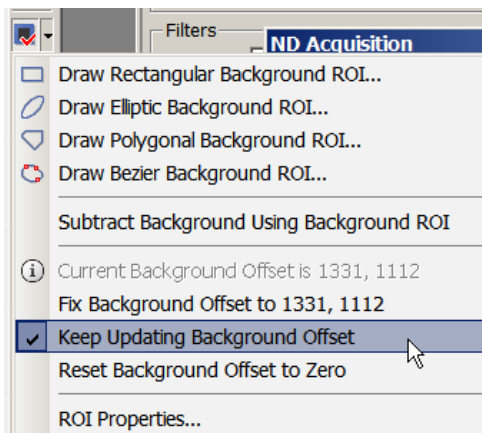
Filters
ND Acquisition

Draw Rectangular Background ROI...
Draw Elliptic Background ROI...
Draw Polygonal Background ROI...
Draw Bezier Background ROI...

Subtract Background Using Background ROI

Current Background Offset is 1331, 1112
Fix Background Offset to 1331, 1112
Keep Updating Background Offset
Reset Background Offset to Zero

ROI Properties...